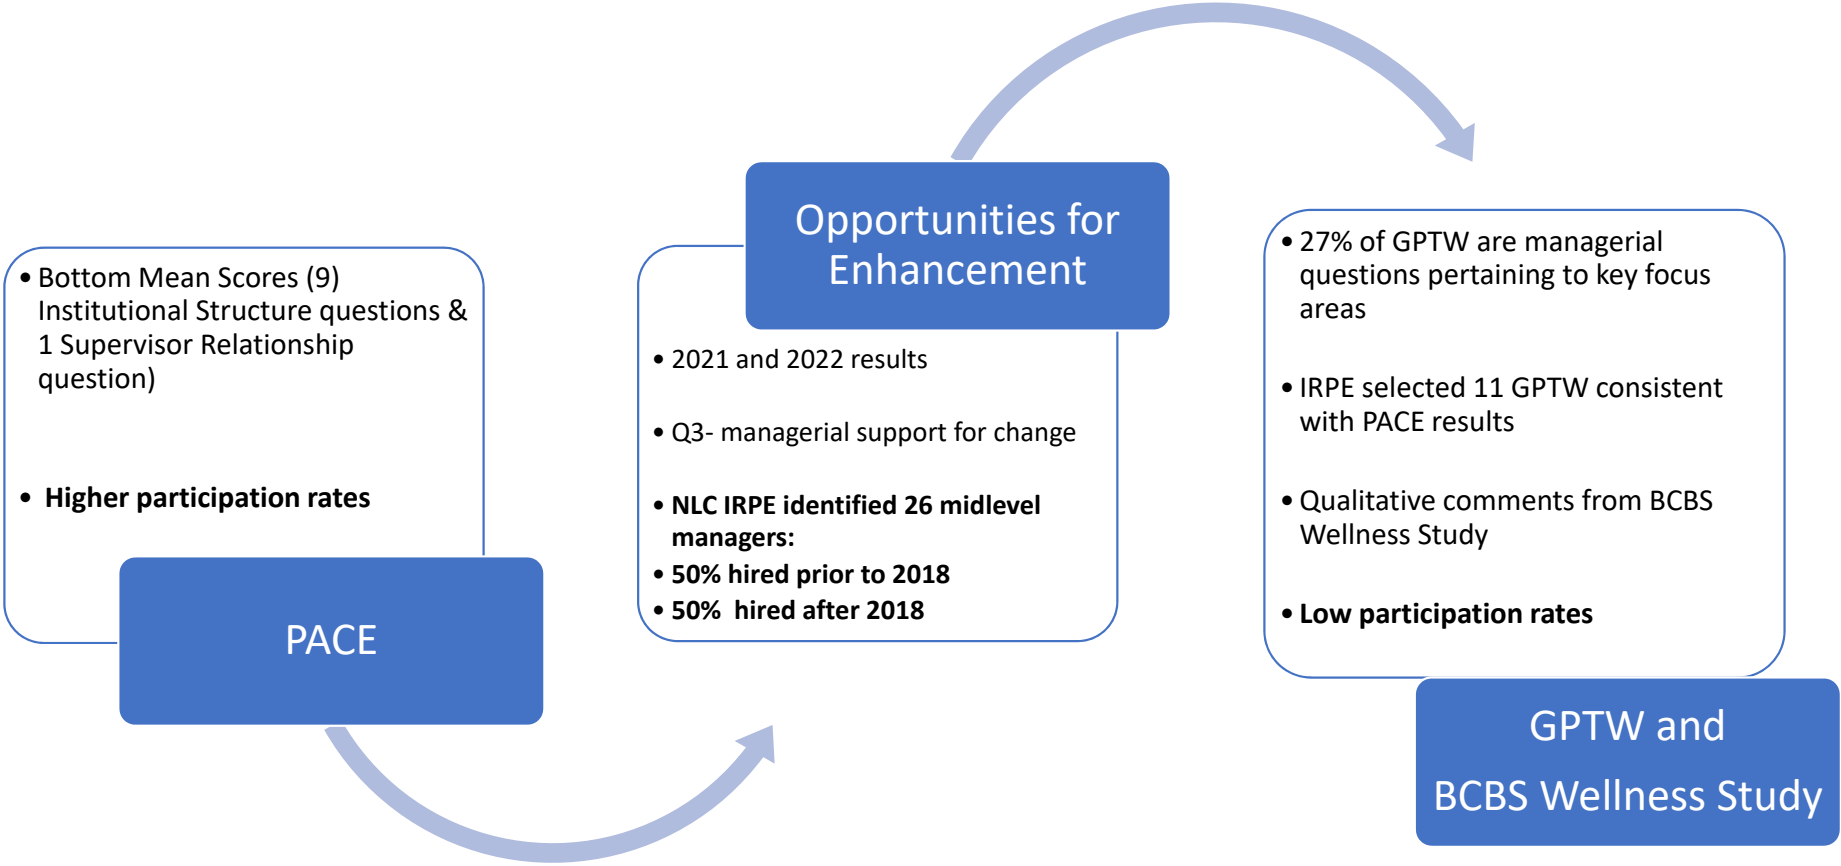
• Bottom Mean Scores (9) Institutional Structure questions & 1 Supervisor Relationship question)

• **Higher participation rates**

PACE

Opportunities for Enhancement

• 2021 and 2022 results

• Q3- managerial support for change

• **NLC IRPE identified 26 midlevel managers:**
• **50% hired prior to 2018**
• **50% hired after 2018**

• 27% of GPTW are managerial questions pertaining to key focus areas

• IRPE selected 11 GPTW consistent with PACE results

• Qualitative comments from BCBS Wellness Study

• **Low participation rates**

GPTW and

BCBS Wellness Study